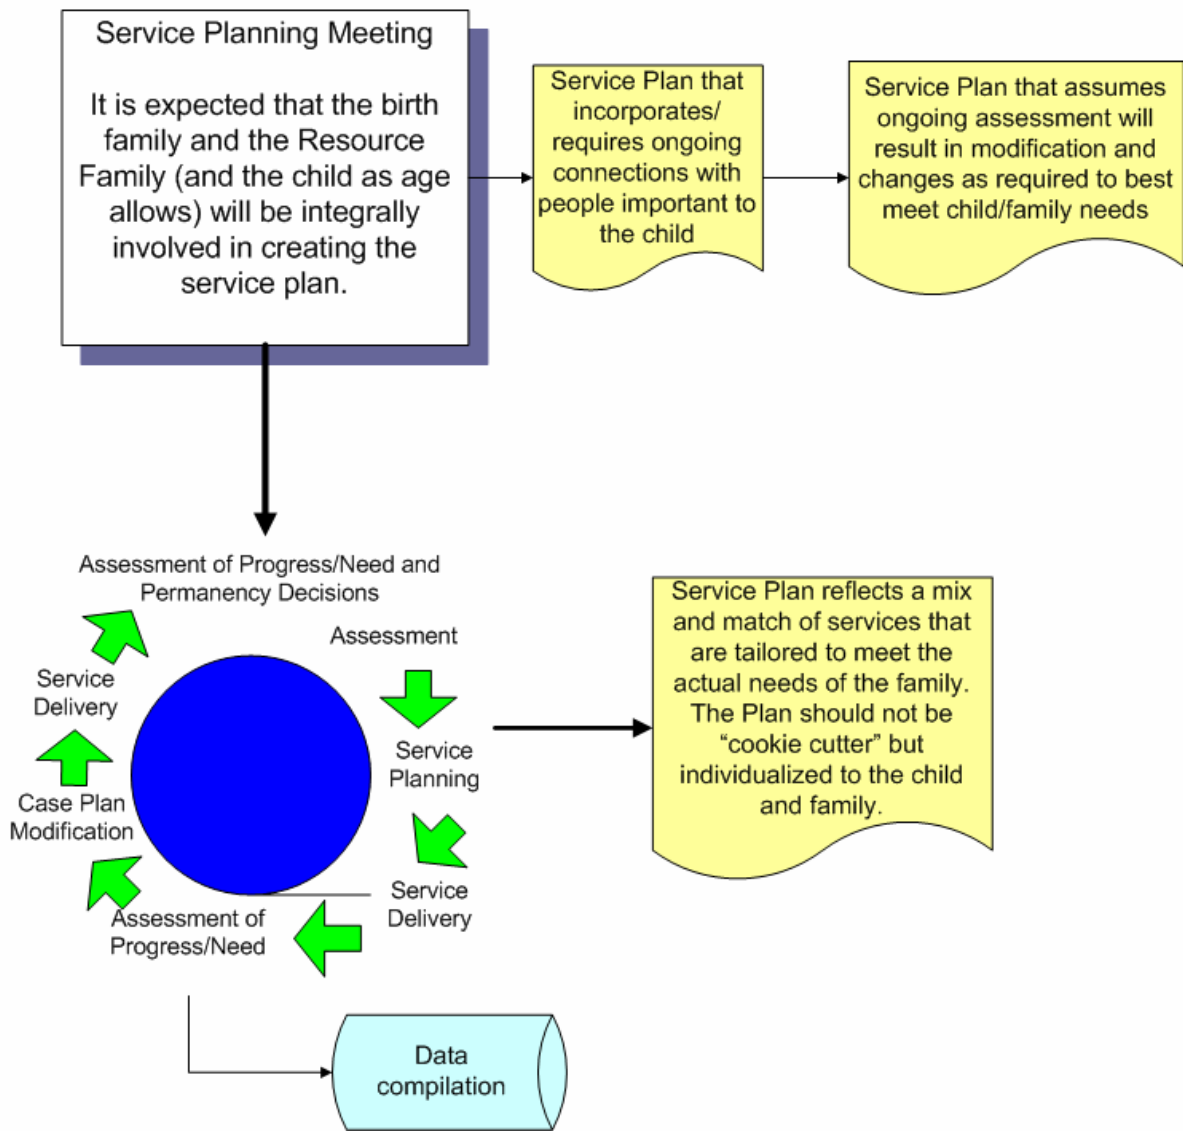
Service Planning Meeting

It is expected that the birth family and the Resource Family (and the child as age allows) will be integrally involved in creating the service plan.

Service Plan that incorporates/ requires ongoing connections with people important to the child

Service Plan that assumes ongoing assessment will result in modification and changes as required to best meet child/family needs

Assessment of Progress/Need and Permanency Decisions

Assessment

Service Planning

Service Delivery

Assessment of Progress/Need

Case Plan Modification

Service Delivery

Service Plan reflects a mix and match of services that are tailored to meet the actual needs of the family. The Plan should not be "cookie cutter" but individualized to the child and family.

Data compilation